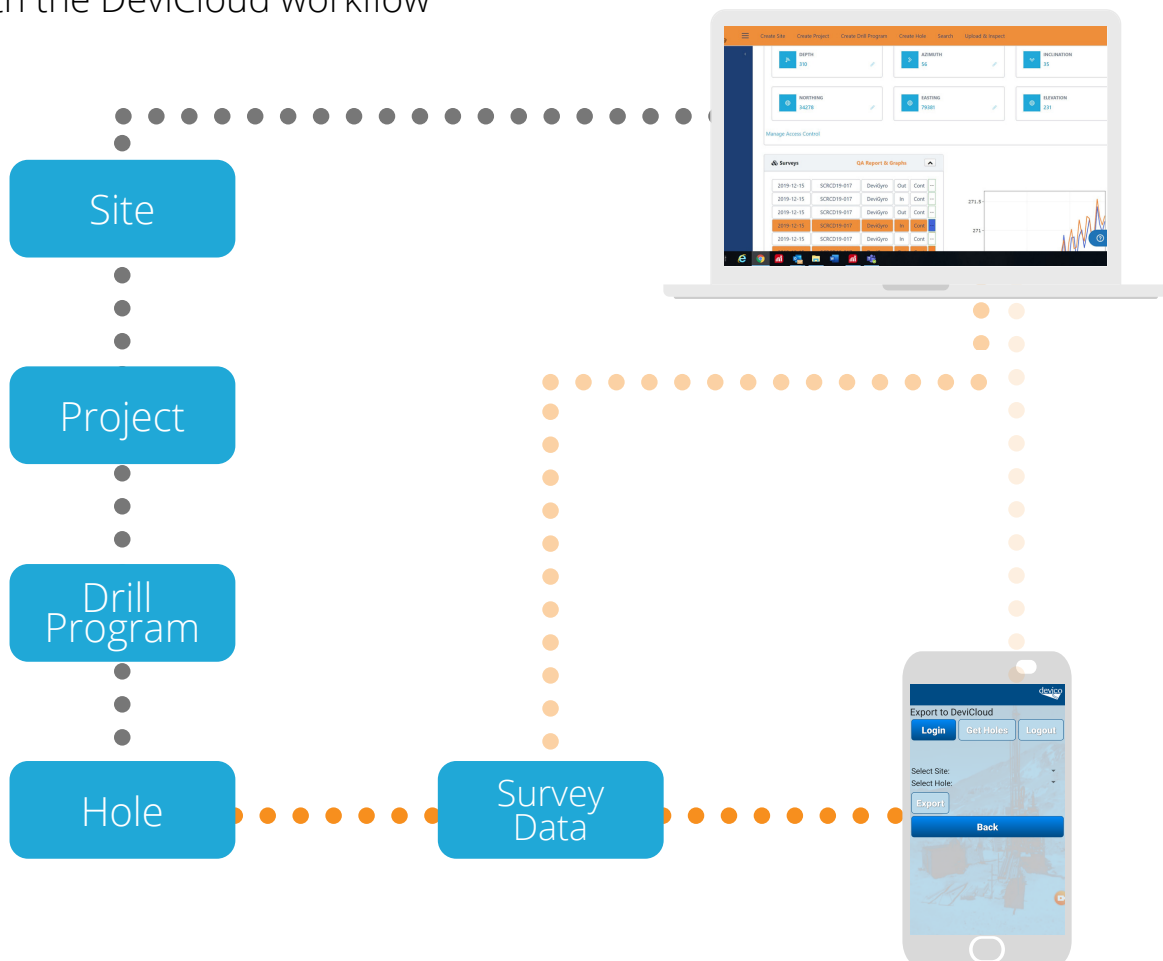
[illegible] the DeviCloud workflow

Create Site Create Project Create Drill Program Create Hole Search Upload & Inspect

DEPTH 310

AZIMUTH 56

INCLINATION 35

NORTHING 34278

EASTING 79381

ELEVATION 231

Manage Access Control

Surveys QA Report & Graphs

| | | | | | |
|---|---|---|---|---|---|
| 2019-12-15 | SCRCD19-017 | DeviGyro | Out | Cont | |
| 2019-12-15 | SCRCD19-017 | DeviGyro | In | Cont | |
| 2019-12-15 | SCRCD19-017 | DeviGyro | Out | Cont | |
| 2019-12-15 | SCRCD19-017 | DeviGyro | In | Cont | |
| 2019-12-15 | SCRCD19-017 | DeviGyro | In | Cont | |

271.5

271

Site

Project

Drill Program

Hole

Survey Data

devico

Export to DeviCloud

Login Get Holes Logout

Select Site:

Select Hole:

Export

Back